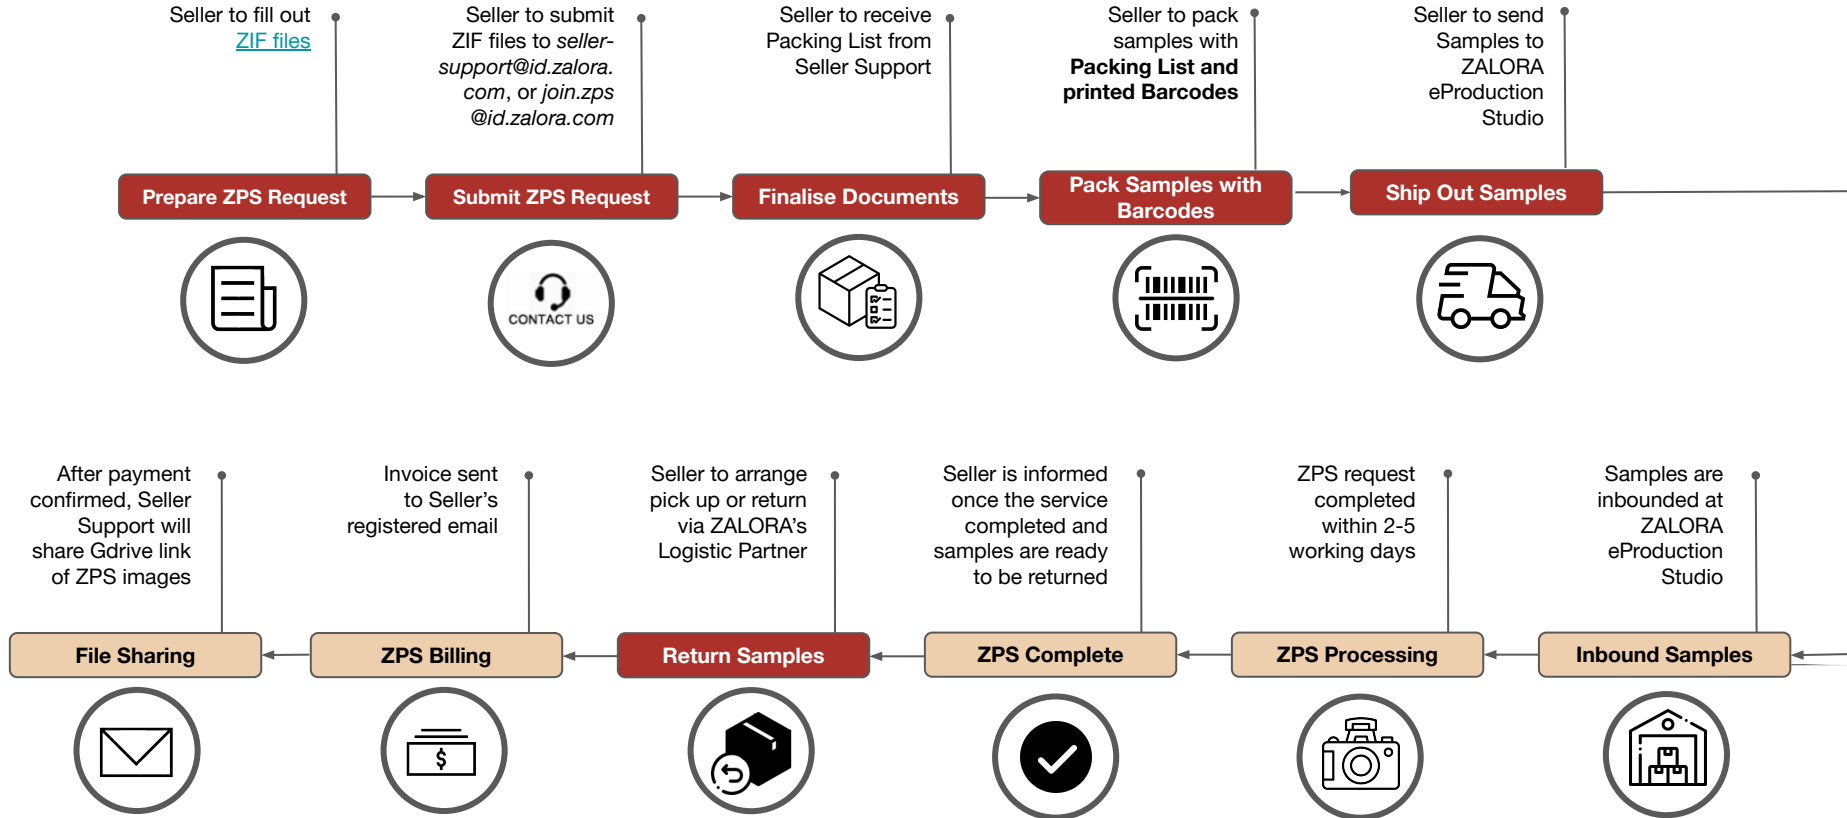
Seller to fill out ZIF files

Seller to submit ZIF files to seller-support@id.zalora.com, or join.zps@id.zalora.com

Seller to receive Packing List from Seller Support

Seller to pack samples with Packing List and printed Barcodes

Seller to send Samples to ZALORA eProduction Studio

Prepare ZPS Request

Submit ZPS Request

Finalise Documents

Pack Samples with Barcodes

Ship Out Samples

CONTACT US

After payment confirmed, Seller Support will share Gdrive link of ZPS images

Invoice sent to Seller's registered email

Seller to arrange pick up or return via ZALORA's Logistic Partner

Seller is informed once the service completed and samples are ready to be returned

ZPS request completed within 2-5 working days

Samples are inbounded at ZALORA eProduction Studio

File Sharing

ZPS Billing

Return Samples

ZPS Complete

ZPS Processing

Inbound Samples

$